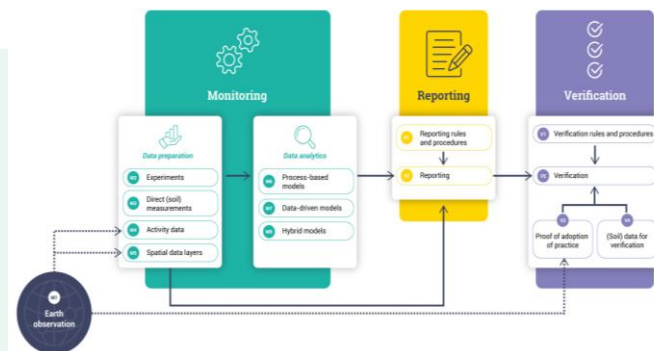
Monitoring

Data preparation

Experiments

Direct (soil) measurements

Activity data

Spatial data layers

Data analytics

Process-based models

Data-driven models

Hybrid models

Reporting

Reporting rules and procedures

Reporting

Verification

Verification rules and procedures

Verification

Proof of adoption of practice

(Soil) data for verification

Earth observation